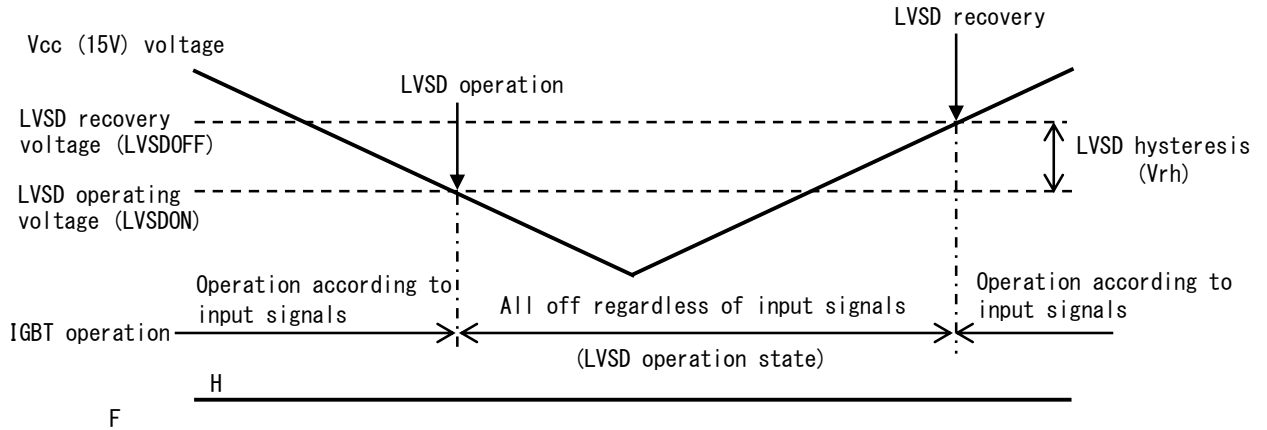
Vcc (15V) voltage

LVSD recovery

LVSD operation

LVSD recovery voltage (LVSDOFF)

LVSD hysteresis (Vrh)

LVSD operating voltage (LVSDON)

Operation according to input signals

All off regardless of input signals

Operation according to input signals

IGBT operation

(LVSD operation state)

H

F